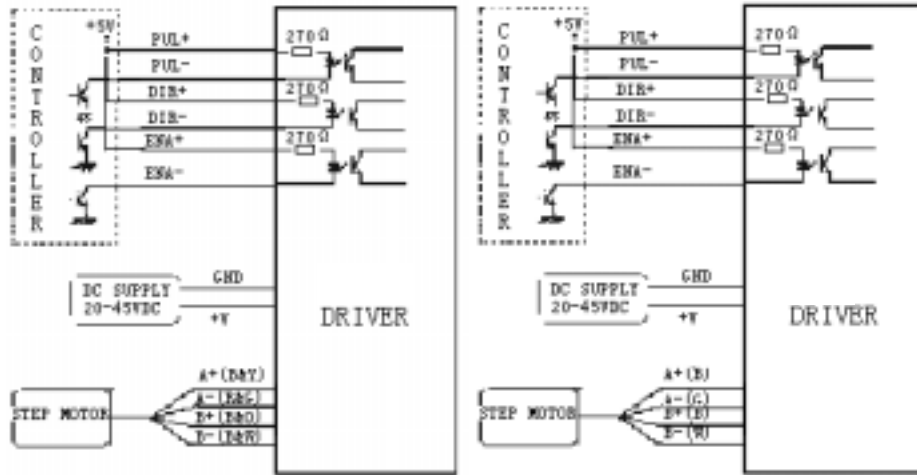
CONTROLLER

+5V

PUL+

PUL-

DIR+

DIR-

ENA+

ENA-

270Ω

270Ω

270Ω

DC SUPPLY 20-45VDC

GND

+V

DRIVER

STEP MOTOR

A+(B&Y)

A-(R&G)

B+(B&O)

B-(B&W)

CONTROLLER

+5V

PUL+

PUL-

DIR+

DIR-

ENA+

ENA-

270Ω

270Ω

270Ω

DC SUPPLY 20-45VDC

GND

+V

DRIVER

STEP MOTOR

A+(B)

A-(G)

B+(R)

B-(W)